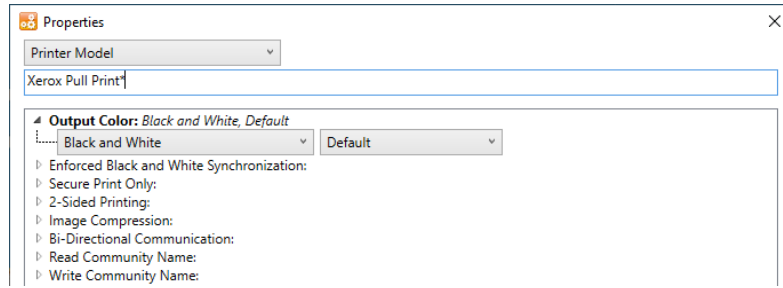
Properties

Printer Model

Xerox Pull Print*

Output Color: Black and White, Default

Black and White

Default

Enforced Black and White Synchronization:

Secure Print Only:

2-Sided Printing:

Image Compression:

Bi-Directional Communication:

Read Community Name:

Write Community Name: